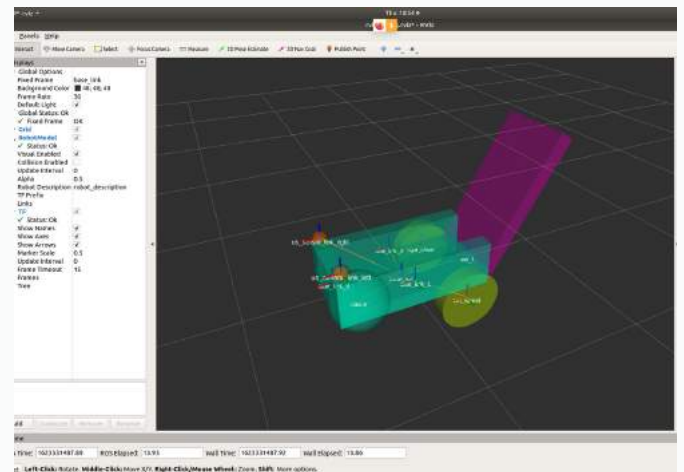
Thu 18:54

Panels Help

Interact Move Camera Select Focus Camera Measure 2D Pose Estimate 2D Nav Goal Publish Point

Displays

Global Options
Fixed Frame base_link
Background Color 48; 48; 48
Frame Rate 30
Default Light ✓
Global Status: Ok
✓ Fixed Frame OK
Grid ✓
RobotModel ✓
✓ Status: Ok
Visual Enabled ✓
Collision Enabled
Update Interval 0
Alpha 0.5
Robot Description robot_description
TF Prefix
Links
TF ✓
✓ Status: Ok
Show Names ✓
Show Axes ✓
Show Arrows ✓
Marker Scale 0.5
Update Interval 0
Frame Timeout 15
Frames
Tree

Add Duplicate Remove Rename

Time

ROS Time: 1623331487.88 ROS Elapsed: 13.93 Wall Time: 1623331487.92 Wall Elapsed: 13.86

Left-Click: Rotate. Middle-Click: Move X/Y. Right-Click/Mouse Wheel: Zoom. Shift: More options.